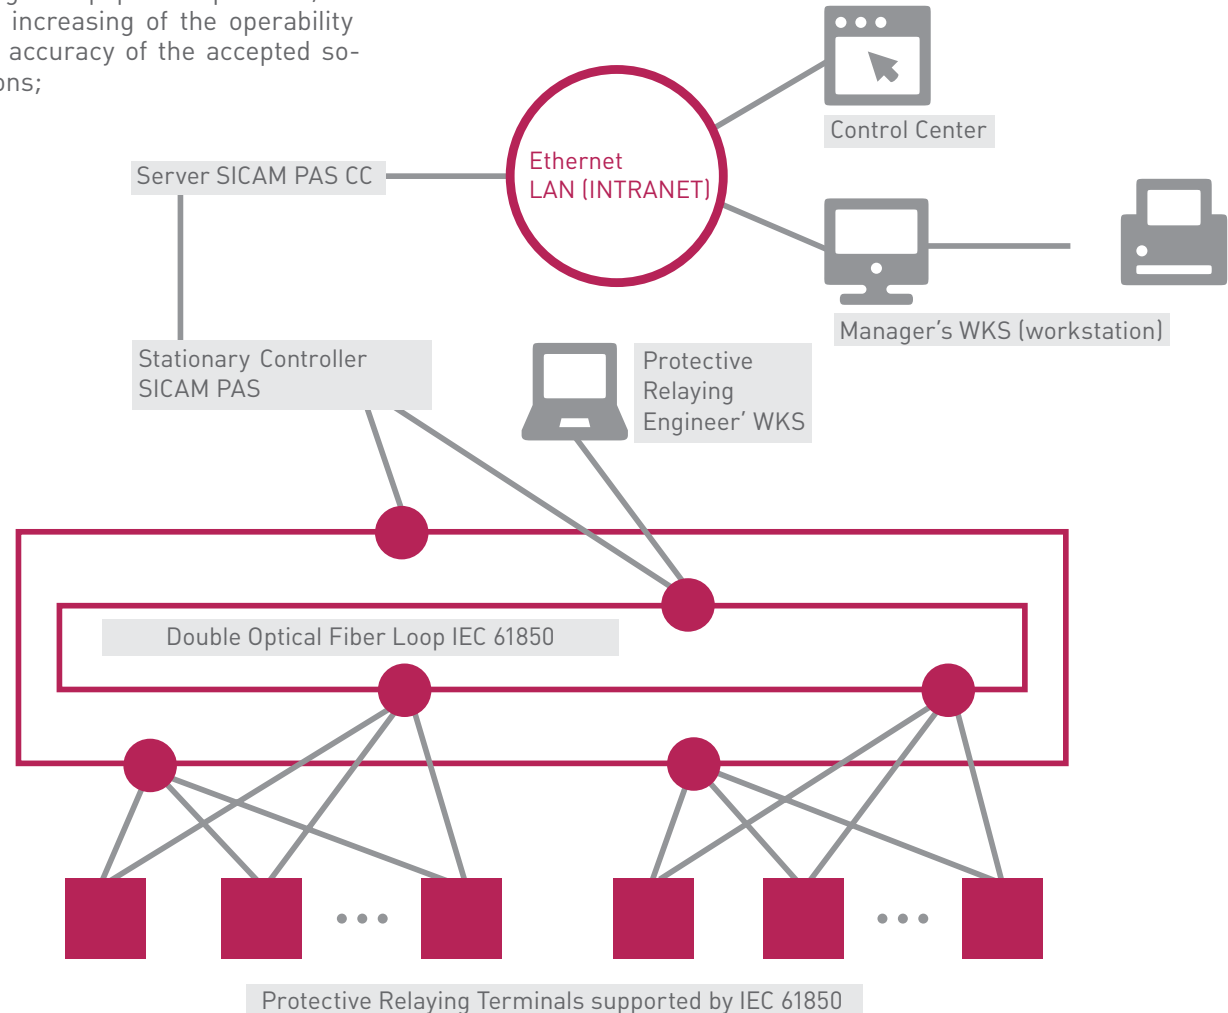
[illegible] increasing of the operability accuracy of the accepted so- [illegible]ons;

Control Center

Server SICAM PAS CC

Ethernet LAN (INTRANET)

Manager's WKS (workstation)

Stationary Controller SICAM PAS

Protective Relaying Engineer' WKS

Double Optical Fiber Loop IEC 61850

• • •

• • •

Protective Relaying Terminals supported by IEC 61850